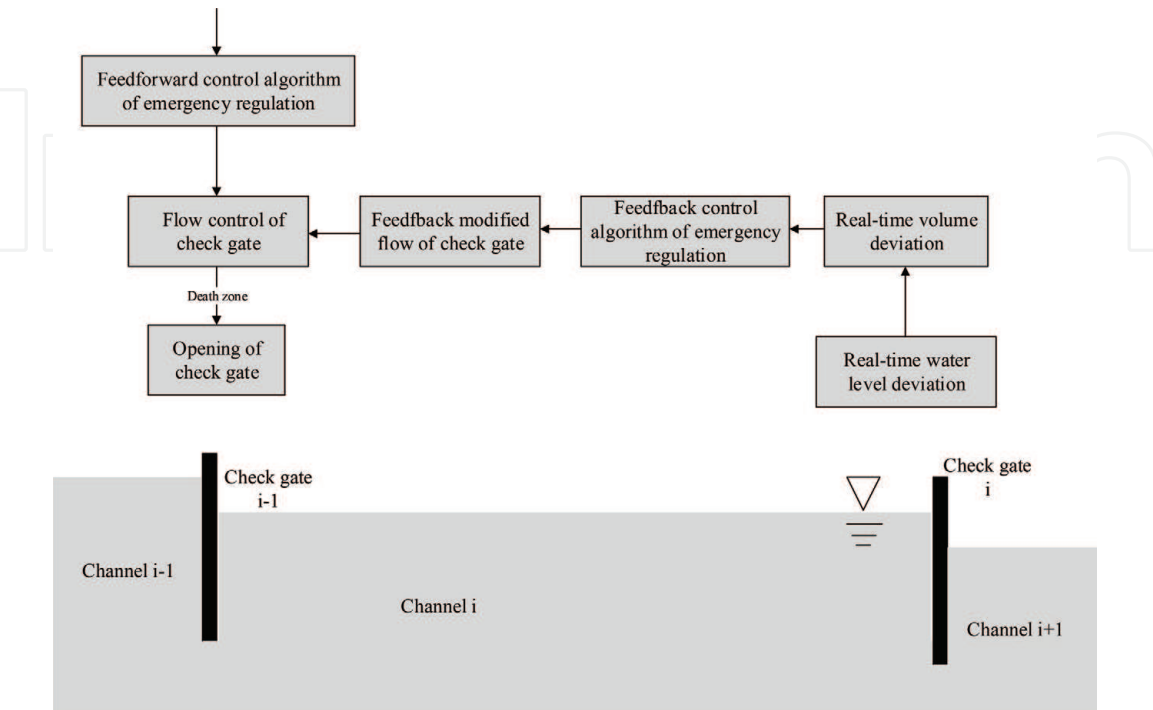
Feedforward control algorithm of emergency regulation

Flow control of check gate

Feedfback modified flow of check gate

Feedfback control algorithm of emergency regulation

Real-time volume deviation

Death zone

Opening of check gate

Real-time water level deviation

Check gate i-1

Check gate i

Channel i-1

Channel i

Channel i+1